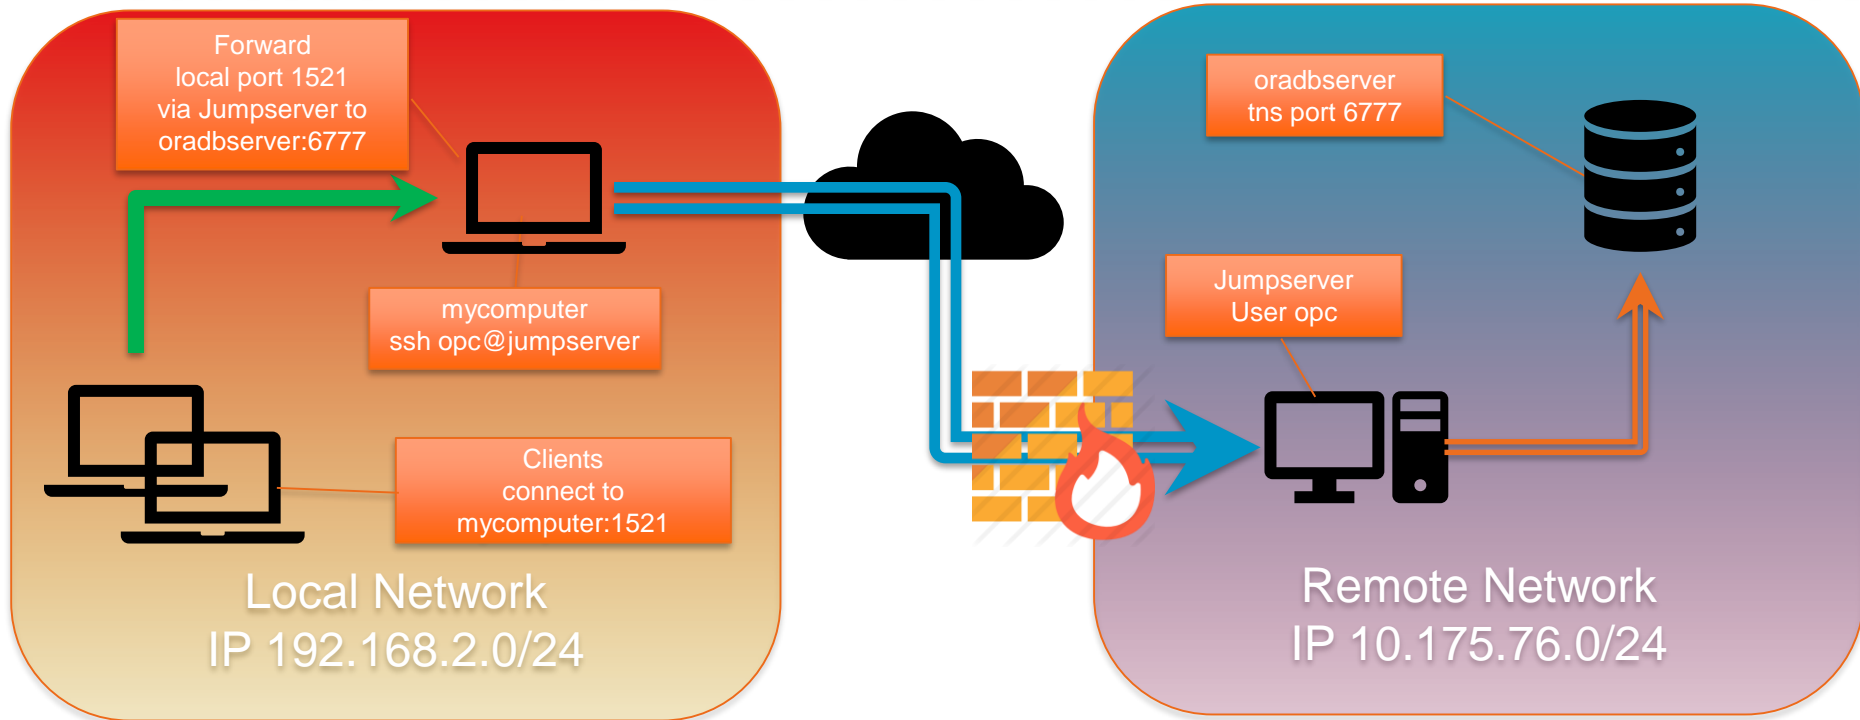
Forward
local port 1521
via Jumpserver to
oradbserver:6777

mycomputer
ssh opc@jumpserver

Clients
connect to
mycomputer:1521

Local Network
IP 192.168.2.0/24

oradbserver
tns port 6777

Jumpserver
User opc

Remote Network
IP 10.175.76.0/24